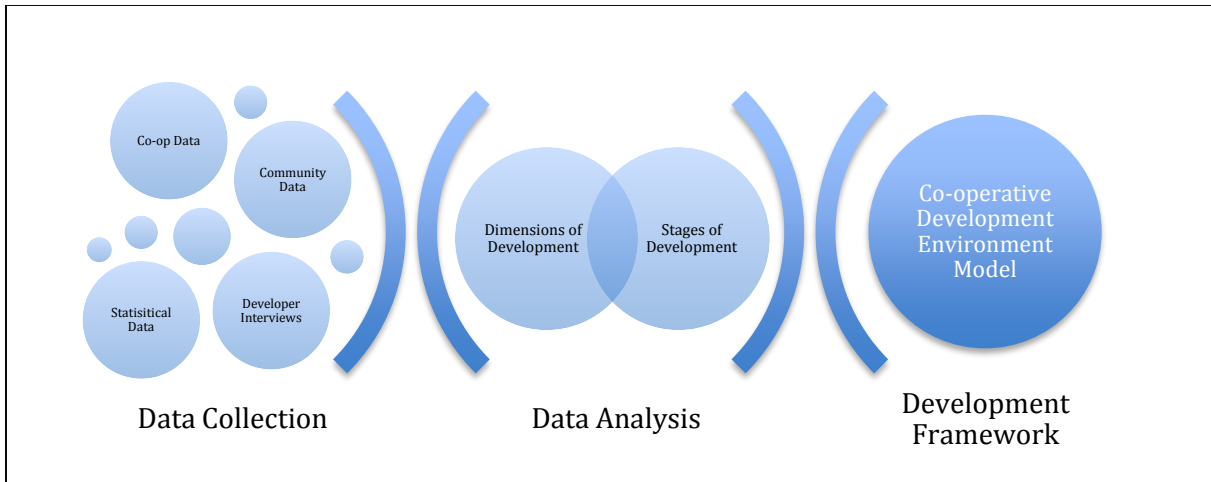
Co-op Data

Community Data

Statisitical Data

Developer Interviews

Dimensions of Development

Stages of Development

Co-operative Development Environment Model

Data Collection

Data Analysis

Development Framework